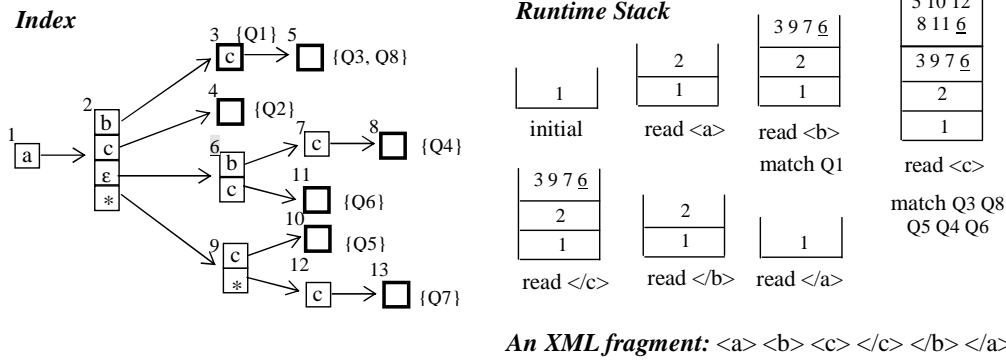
Index

1 a

2 b c ε *

3 c {Q1} 5 {Q3, Q8}

4 {Q2}

6 b c

7 c 8 {Q4}

11 {Q6}

10 {Q5}

9 c *

12 c 13 {Q7}

Runtime Stack

1
initial

2
1
read <a>

3 9 7 $\underline{6}$
2
1
read <b>
match Q1

5 10 12
8 11 $\underline{6}$
3 9 7 $\underline{6}$
2
1
read <c>
match Q3 Q8 Q5 Q4 Q6

3 9 7 $\underline{6}$
2
1
read </c>

2
1
read </b>

1
read </a>

An XML fragment: <a> <b> <c> </c> </b> </a>